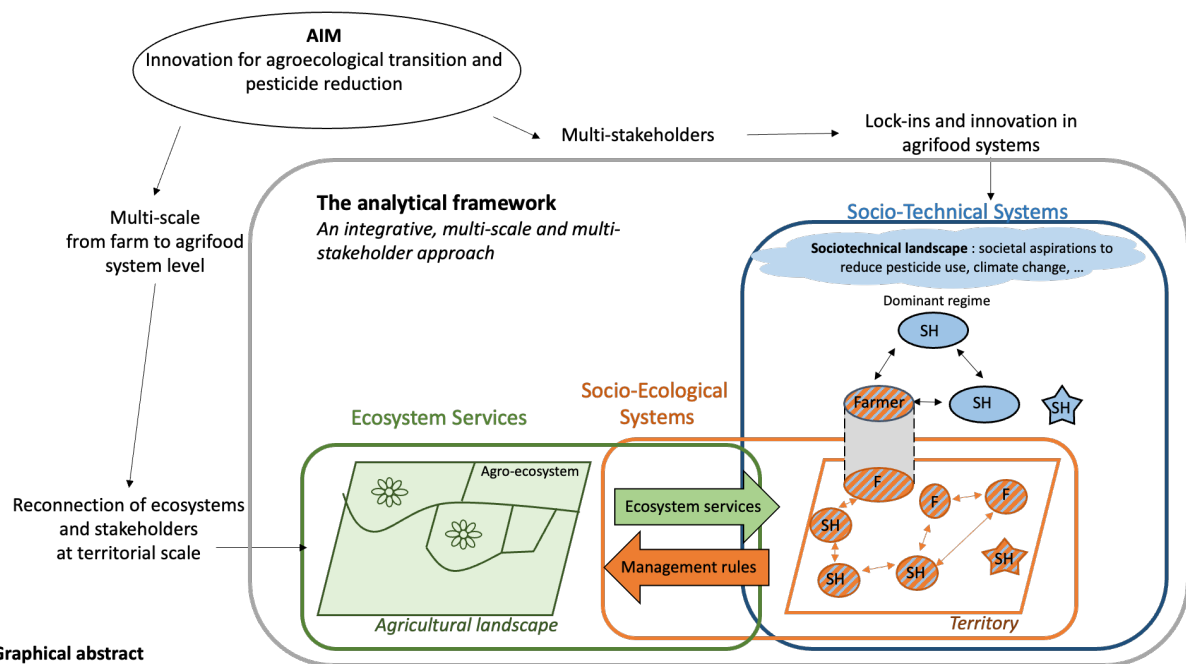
AIM
Innovation for agroecological transition and pesticide reduction

Multi-stakeholders

Lock-ins and innovation in agrifood systems

Multi-scale from farm to agrifood system level

Reconnection of ecosystems and stakeholders at territorial scale

The analytical framework
*An integrative, multi-scale and multi-stakeholder approach*

Socio-Technical Systems

**Sociotechnical landscape** : societal aspirations to reduce pesticide use, climate change, …

Dominant regime

SH

Farmer

SH

SH

Socio-Ecological Systems

Ecosystem Services

Agro-ecosystem

Ecosystem services

Management rules

F

F

F

SH

SH

SH

SH

*Agricultural landscape*

*Territory*

Graphical abstract